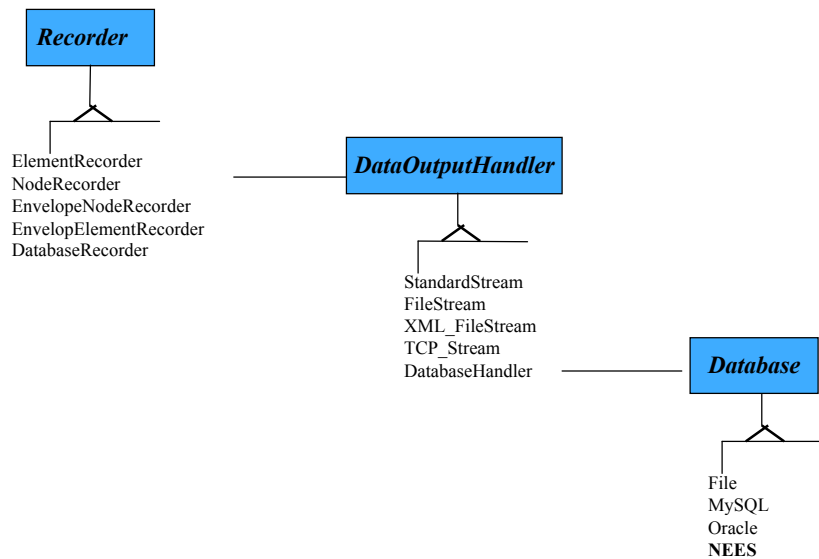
Recorder

ElementRecorder
NodeRecorder
EnvelopeNodeRecorder
EnvelopElementRecorder
DatabaseRecorder

DataOutputHandler

StandardStream
FileStream
XML_FileStream
TCP_Stream
DatabaseHandler

Database

File
MySQL
Oracle
NEES